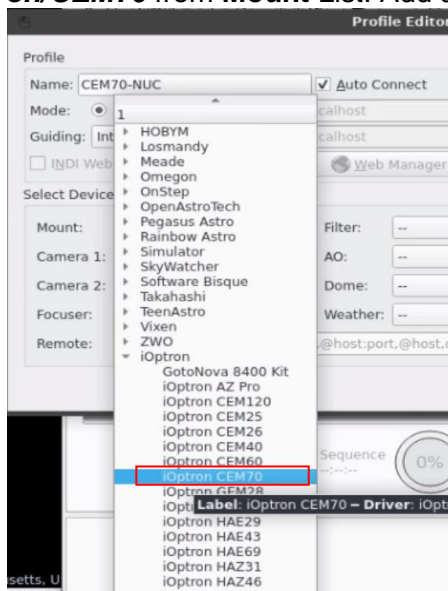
on/CEM70 from Mount List. Add

Profile Editor

Profile

Name: CEM70-NUC

Auto Connect

Mode:

Guiding: Int

INDI Web

Select Device

Mount:

Camera 1:

Camera 2:

Focuser:

Remote:

calhost

calhost

Web Manager

Filter: --

AO: --

Dome: --

Weather: --

@host:port,@host,

1

HOBYM
Losmandy
Meade
Omegon
OnStep
OpenAstroTech
Pegasus Astro
Rainbow Astro
Simulator
SkyWatcher
Software Bisque
Takahashi
TeenAstro
Vixen
ZWO
iOptron
GotoNova 8400 Kit
iOptron AZ Pro
iOptron CEM120
iOptron CEM25
iOptron CEM26
iOptron CEM40
iOptron CEM60
iOptron CEM70
iOptron GEM28
iOpt
iOptron HAE29
iOptron HAE43
iOptron HAE69
iOptron HAZ31
iOptron HAZ46

Label: iOptron CEM70 – Driver: iOpt

Sequence

--:--:--

0%

setts, U